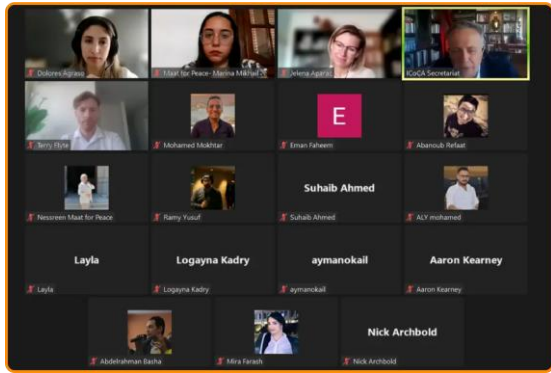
Dolores Agraso
Maat for Peace - Marina Mikhail
Jelena Aparac
ICoCA Secretariat
Terry Flyte
Mohamed Mokhtar
E
Eman Faheem
Abanoub Refaat
Nessreen Maat for Peace
Ramy Yusuf
Suhaib Ahmed
Suhaib Ahmed
ALY mohamed
Layla
Layla
Logayna Kadry
Logayna Kadry
aymanokail
aymanokail
Aaron Kearney
Aaron Kearney
Abdelrahman Basha
Mira Farash
Nick Archbold
Nick Archbold